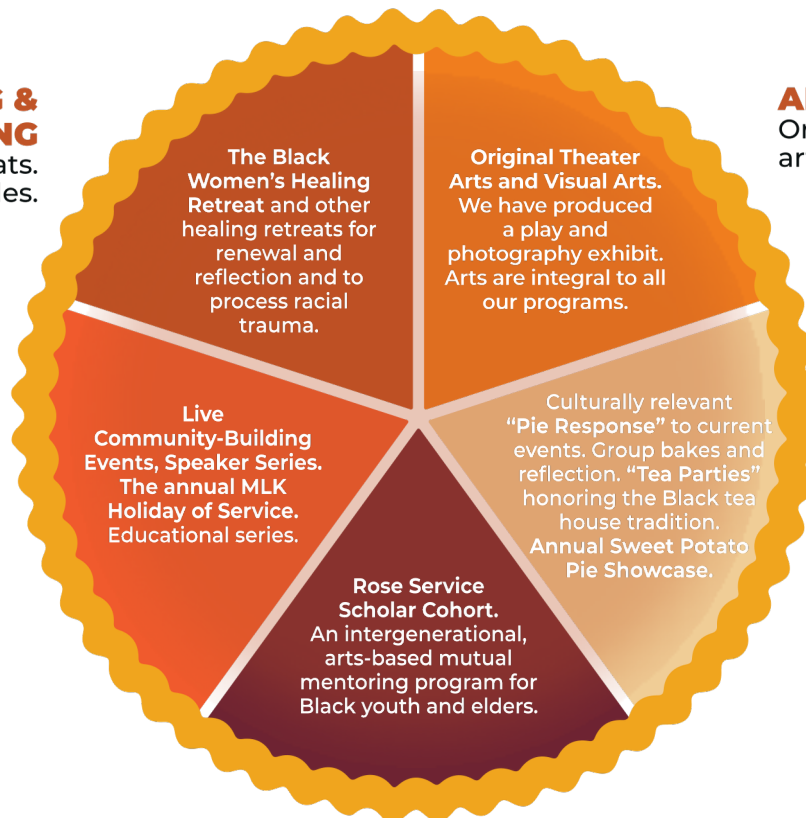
G &
NG
ats.
es.

A
Or
ar

The Black Women's Healing Retreat and other healing retreats for renewal and reflection and to process racial trauma.

Original Theater Arts and Visual Arts. We have produced a play and photography exhibit. Arts are integral to all our programs.

Live Community-Building Events, Speaker Series. The annual MLK Holiday of Service. Educational series.

Culturally relevant "Pie Response" to current events. Group bakes and reflection. "Tea Parties" honoring the Black tea house tradition. Annual Sweet Potato Pie Showcase.

Rose Service Scholar Cohort. An intergenerational, arts-based mutual mentoring program for Black youth and elders.